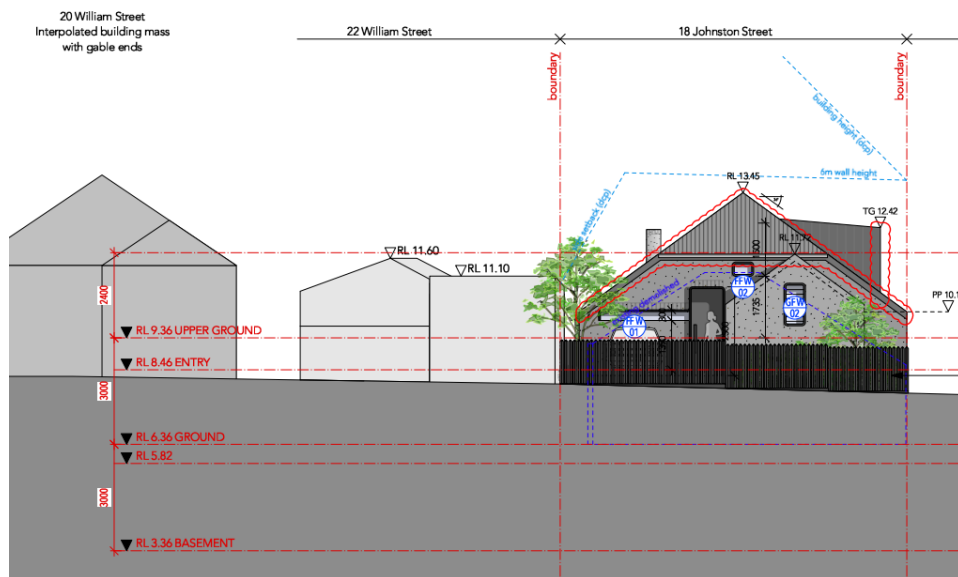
20 William Street
Interpolated building mass
with gable ends

22 William Street

18 Johnston Street

boundary

boundary

building height (dcp)

5m wall height

side setback (dcp)

RL 13.45

TG 12.42

RL 11.60

RL 11.10

RL 11.12

PP 10.1

to be demolished

FFW 01

FFW 02

GFW 02

2400

RL 9.36 UPPER GROUND

RL 8.46 ENTRY

3000

RL 6.36 GROUND

RL 5.82

3000

RL 3.36 BASEMENT